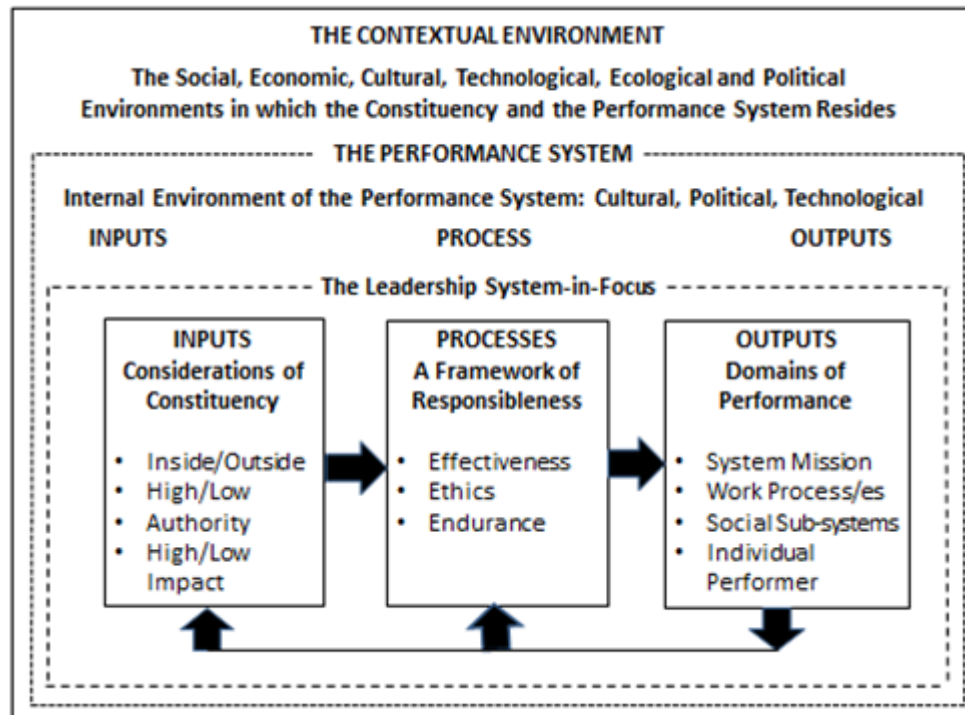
THE CONTEXTUAL ENVIRONMENT

The Social, Economic, Cultural, Technological, Ecological and Political Environments in which the Constituency and the Performance System Resides

THE PERFORMANCE SYSTEM

Internal Environment of the Performance System: Cultural, Political, Technological

INPUTS

PROCESS

OUTPUTS

The Leadership System-in-Focus

INPUTS
Considerations of Constituency

- Inside/Outside
- High/Low
- Authority
- High/Low Impact

PROCESSES
A Framework of Responsibleness

- Effectiveness
- Ethics
- Endurance

OUTPUTS
Domains of Performance

- System Mission
- Work Process/es
- Social Sub-systems
- Individual Performer